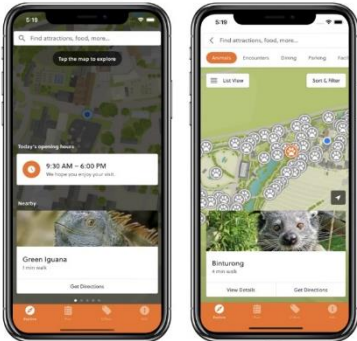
5:16

Find attractions, food, more...

Tap the map to explore

Today's opening hours

9:30 AM – 6:00 PM

We hope you enjoy your visit.

Nearby

Green Iguana

1 min walk

Get Directions

5:16

Find attractions, food, more...

Animals

Encounters

Dining

Parking

List View

Sort & Filter

Binturong

4 min walk

View Details

Get Directions